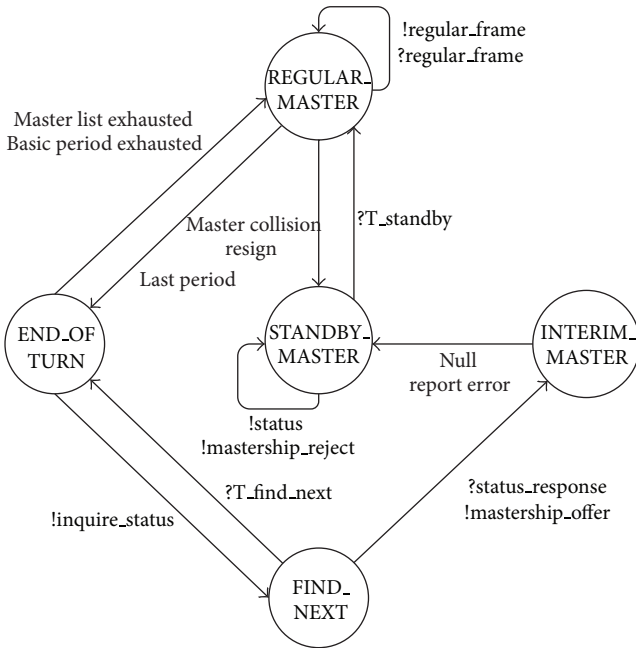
!regular_frame
?regular_frame

REGULAR_ MASTER

Master list exhausted
Basic period exhausted

Master collision
resign

?T_standby

Last period

END_OF TURN

STANDBY_ MASTER

INTERIM_ MASTER

Null
report error

!status
!mastership_reject

?T_find_next

?status_response
!mastership_offer

!inquire_status

FIND_ NEXT